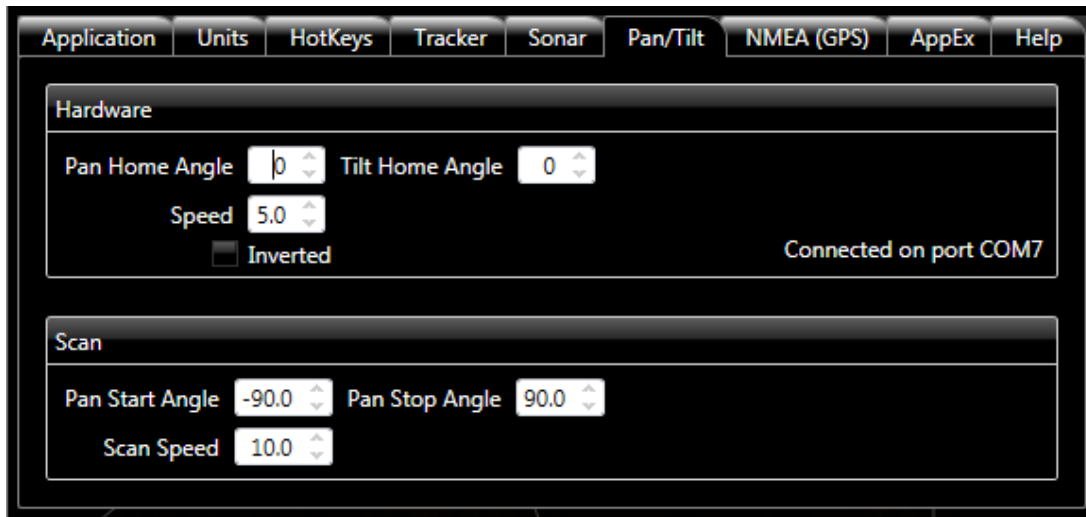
Application | Units | HotKeys | Tracker | Sonar | Pan/Tilt | NMEA (GPS) | AppEx | Help

Hardware

Pan Home Angle 0 Tilt Home Angle 0

Speed 5.0

Inverted

Connected on port COM7

Scan

Pan Start Angle -90.0 Pan Stop Angle 90.0

Scan Speed 10.0